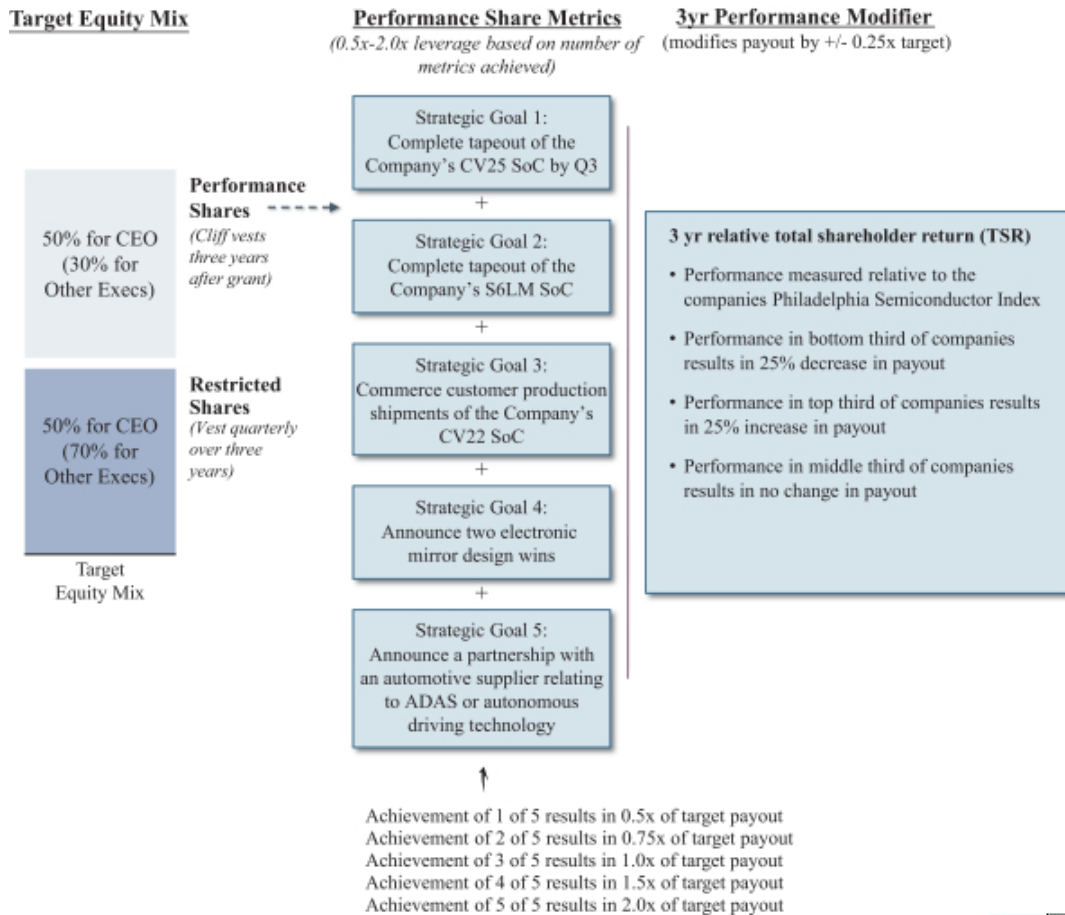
Target Equity Mix

Performance Share Metrics
(0.5x-2.0x leverage based on number of metrics achieved)

3yr Performance Modifier
(modifies payout by +/- 0.25x target)

50% for CEO (30% for Other Execs)

Performance Shares
(Cliff vests three years after grant)

50% for CEO (70% for Other Execs)

Restricted Shares
(Vest quarterly over three years)

Target Equity Mix

Strategic Goal 1: Complete tapeout of the Company's CV25 SoC by Q3

+

Strategic Goal 2: Complete tapeout of the Company's S6LM SoC

+

Strategic Goal 3: Commerce customer production shipments of the Company's CV22 SoC

+

Strategic Goal 4: Announce two electronic mirror design wins

+

Strategic Goal 5: Announce a partnership with an automotive supplier relating to ADAS or autonomous driving technology

3 yr relative total shareholder return (TSR)

• Performance measured relative to the companies Philadelphia Semiconductor Index

• Performance in bottom third of companies results in 25% decrease in payout

• Performance in top third of companies results in 25% increase in payout

• Performance in middle third of companies results in no change in payout

Achievement of 1 of 5 results in 0.5x of target payout
Achievement of 2 of 5 results in 0.75x of target payout
Achievement of 3 of 5 results in 1.0x of target payout
Achievement of 4 of 5 results in 1.5x of target payout
Achievement of 5 of 5 results in 2.0x of target payout